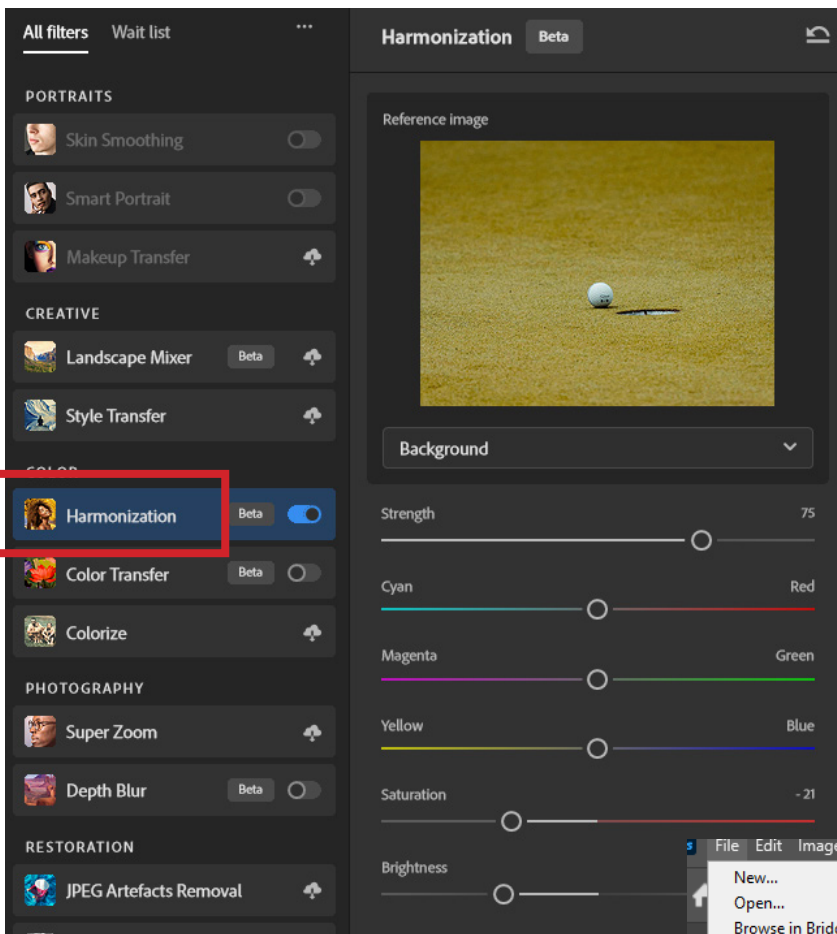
All filters Wait list ···

PORTRAITS

Skin Smoothing

Smart Portrait

Makeup Transfer

CREATIVE

Landscape Mixer Beta

Style Transfer

COLOR

Harmonization Beta

Color Transfer Beta

Colorize

PHOTOGRAPHY

Super Zoom

Depth Blur Beta

RESTORATION

JPEG Artefacts Removal

Harmonization Beta

Reference image

Background

Strength 75

Cyan Red

Magenta Green

Yellow Blue

Saturation -21

Brightness

File Edit Image

New...

Open...

Browse in Brid